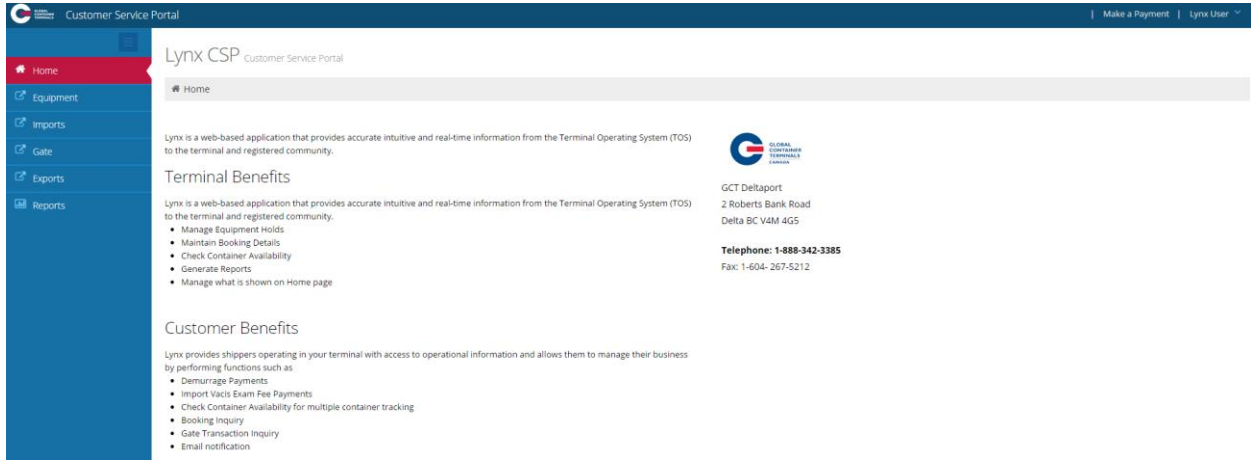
Customer Service Portal

| Make a Payment | Lynx User

Home
Equipment
Imports
Gate
Exports
Reports

Lynx CSP Customer Service Portal

Home

Lynx is a web-based application that provides accurate intuitive and real-time information from the Terminal Operating System (TOS) to the terminal and registered community.

Terminal Benefits

Lynx is a web-based application that provides accurate intuitive and real-time information from the Terminal Operating System (TOS) to the terminal and registered community.

- Manage Equipment Holds
- Maintain Booking Details
- Check Container Availability
- Generate Reports
- Manage what is shown on Home page

Customer Benefits

Lynx provides shippers operating in your terminal with access to operational information and allows them to manage their business by performing functions such as

- Demurrage Payments
- Import Vacis Exam Fee Payments
- Check Container Availability for multiple container tracking
- Booking Inquiry
- Gate Transaction Inquiry
- Email notification

GLOBAL CONTAINER TERMINALS CANADA

GCT Deltaport
2 Roberts Bank Road
Delta BC V4M 4G5

Telephone: 1-888-342-3385
Fax: 1-604- 267-5212